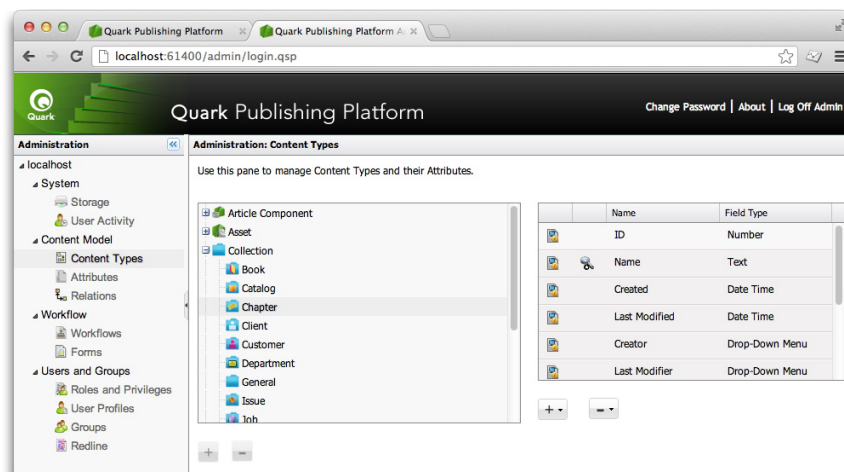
Quark Publishing Platform ×
Quark Publishing Platform A ×

localhost:61400/admin/login.qsp

Quark

Quark Publishing Platform

Change Password | About | Log Off Admin

Administration

Administration: Content Types

localhost
System
Storage
User Activity
Content Model
Content Types
Attributes
Relations
Workflow
Workflows
Forms
Users and Groups
Roles and Privileges
User Profiles
Groups
Redline

Use this pane to manage Content Types and their Attributes.

Article Component
Asset
Collection
Book
Catalog
Chapter
Client
Customer
Department
General
Issue
Job

| | | Name | Field Type |
|---|---|---|---|
| | | ID | Number |
| | | Name | Text |
| | | Created | Date Time |
| | | Last Modified | Date Time |
| | | Creator | Drop-Down Menu |
| | | Last Modifier | Drop-Down Menu |

+ -
- -
+
-